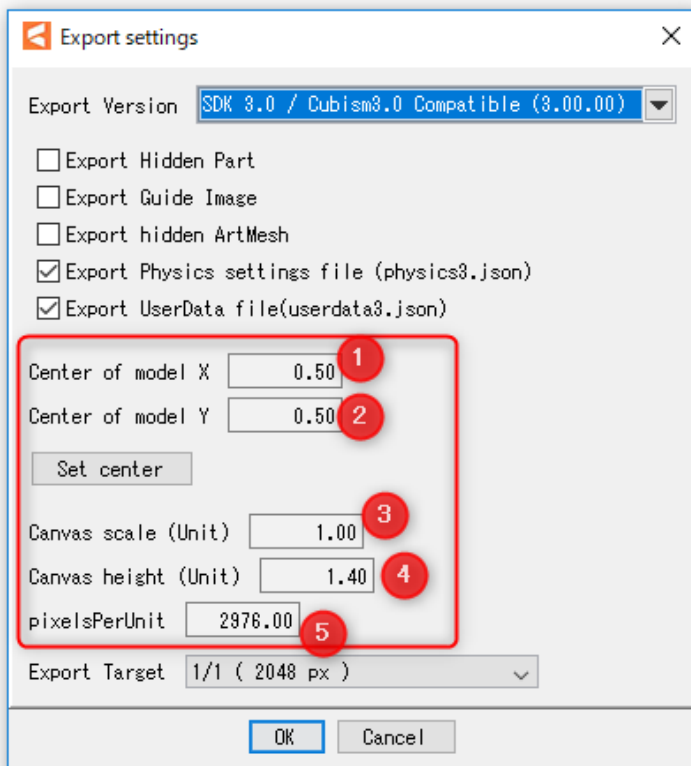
Export settings

Export Version SDK 3.0 / Cubism3.0 Compatible (3.00.00)

Export Hidden Part
Export Guide Image
Export hidden ArtMesh
Export Physics settings file (physics3.json)
Export UserData file(userdata3.json)

Center of model X 0.50 1
Center of model Y 0.50 2
Set center
Canvas scale (Unit) 1.00 3
Canvas height (Unit) 1.40 4
pixelsPerUnit 2976.00 5

Export Target 1/1 ( 2048 px )

OK Cancel